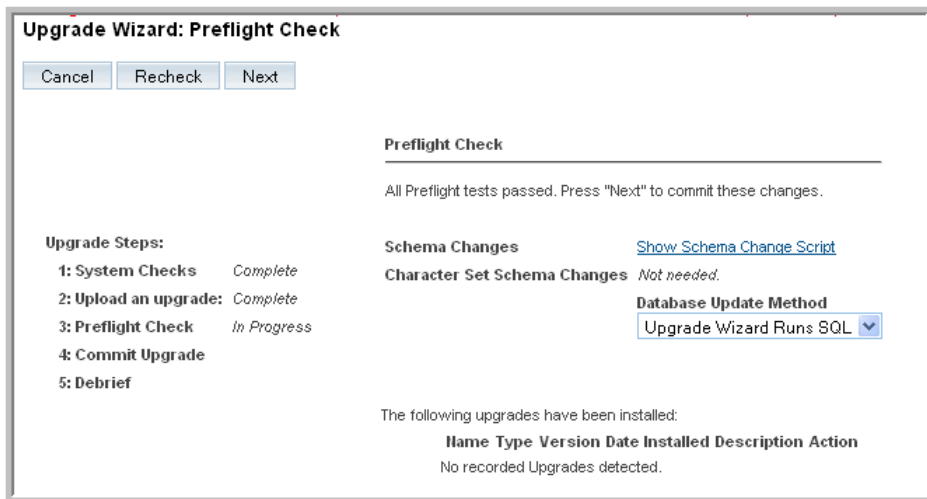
Upgrade Wizard: Preflight Check

Cancel Recheck Next

Preflight Check

All Preflight tests passed. Press "Next" to commit these changes.

Upgrade Steps:
1: System Checks Complete
2: Upload an upgrade: Complete
3: Preflight Check In Progress
4: Commit Upgrade
5: Debrief

Schema Changes Show Schema Change Script
Character Set Schema Changes Not needed.
Database Update Method
Upgrade Wizard Runs SQL

The following upgrades have been installed:

Name Type Version Date Installed Description Action
No recorded Upgrades detected.